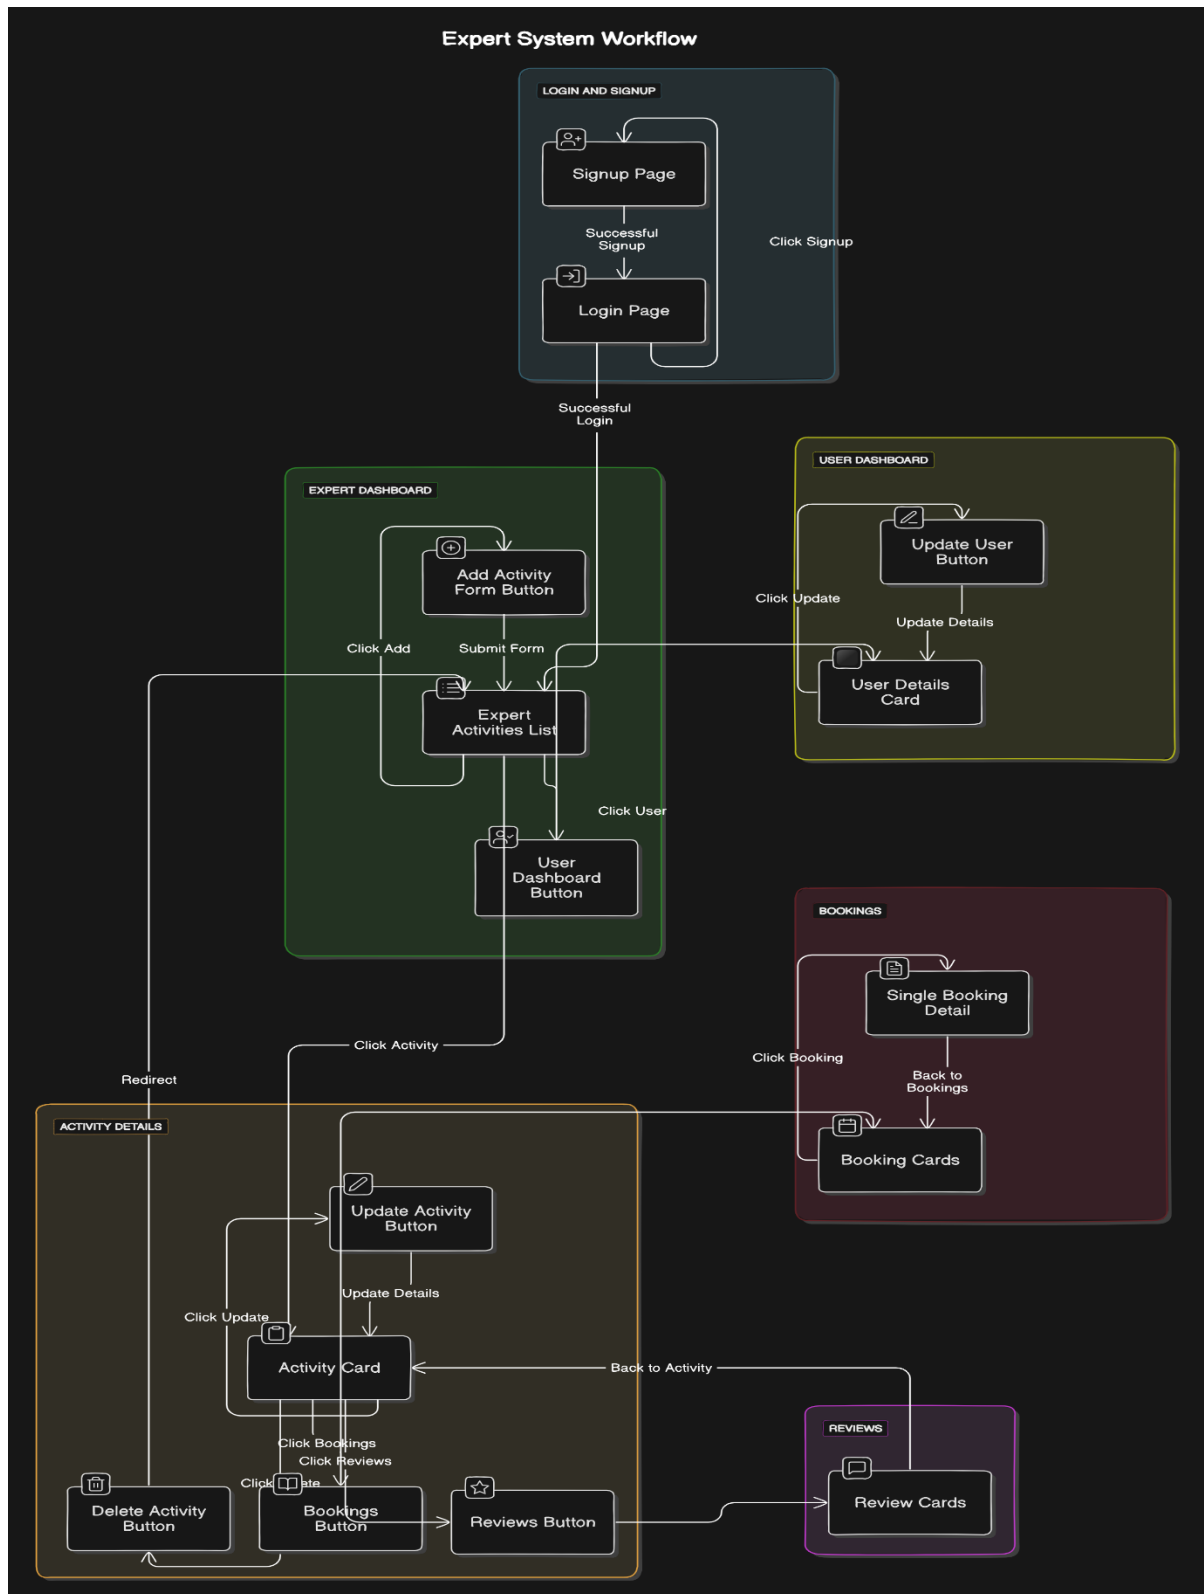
Expert System Workflow

LOGIN AND SIGNUP

Signup Page

Successful Signup

Click Signup

Login Page

Successful Login

USER DASHBOARD

Update User Button

Click Update

Update Details

User Details Card

EXPERT DASHBOARD

Add Activity Form Button

Click Add

Submit Form

Expert Activities List

Click User

User Dashboard Button

BOOKINGS

Single Booking Detail

Click Booking

Back to Bookings

Booking Cards

Click Activity

Redirect

ACTIVITY DETAILS

Update Activity Button

Update Details

Click Update

Activity Card

Back to Activity

Click Bookings

Click Reviews

Click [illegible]ate

REVIEWS

Review Cards

Delete Activity Button

Bookings Button

Reviews Button